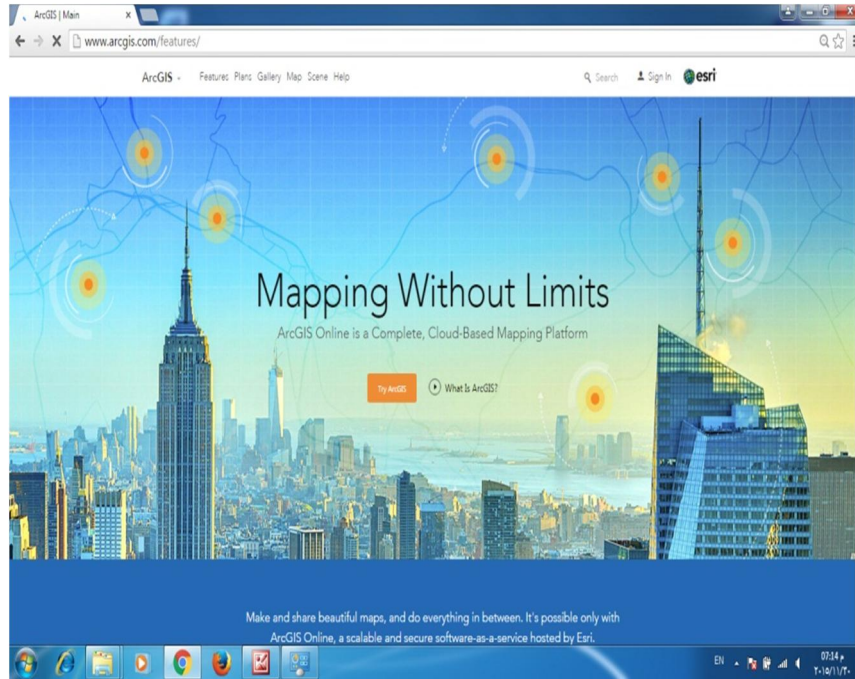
ArcGIS | Main
www.arcgis.com/features/

ArcGIS Features Plans Gallery Map Scene Help Search Sign In esri

Mapping Without Limits

ArcGIS Online is a Complete, Cloud-Based Mapping Platform

Try ArcGIS What Is ArcGIS?

Make and share beautiful maps, and do everything in between. It's possible only with ArcGIS Online, a scalable and secure software-as-a-service hosted by Esri.

EN 07:14 م
٢٠١٥/١١/٢٠